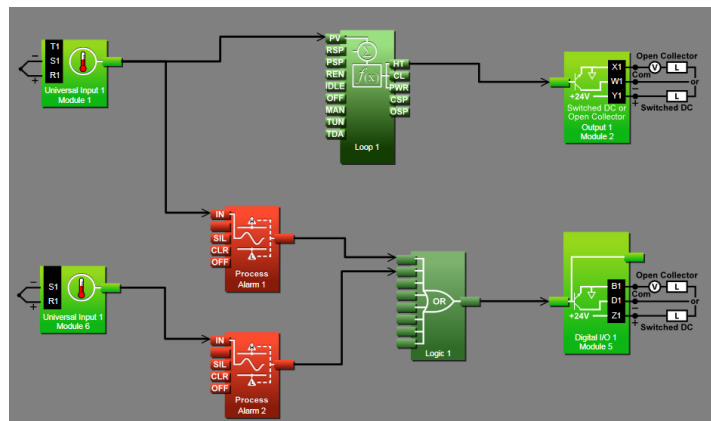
T1
S1
R1
Universal Input 1
Module 1

PV
RSP
PSP
REN
IDLE
OFF
MAN
TUN
TDA
$f(x)$
HT
CL
PWR
CSP
OSP
Loop 1

X1
W1
Y1
+24V
Com
Switched DC or Open Collector
Output 1
Module 2
Open Collector
V
L
or
L
Switched DC

IN
SIL
CLR
OFF
Process
Alarm 1

OR
Logic 1

S1
R1
Universal Input 1
Module 6

IN
SIL
CLR
OFF
Process
Alarm 2

B1
D1
Z1
+24V
Digital I/O 1
Module 5
Open Collector
V
L
or
L
Switched DC